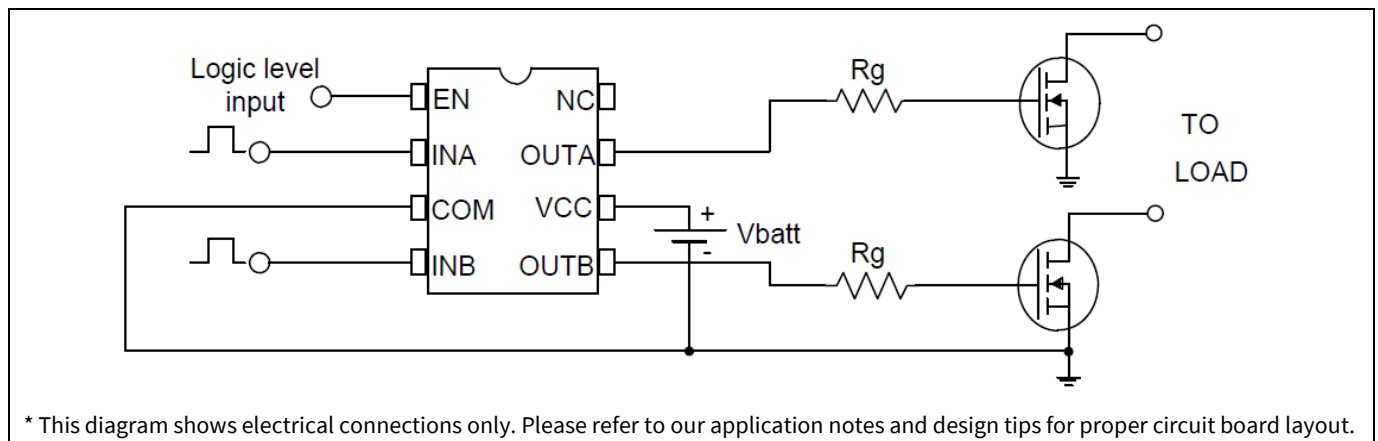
Logic level input

EN
INA
COM
INB

NC
OUTA
VCC
OUTB

+
Vbatt
-

Rg
Rg

TO LOAD

* This diagram shows electrical connections only. Please refer to our application notes and design tips for proper circuit board layout.